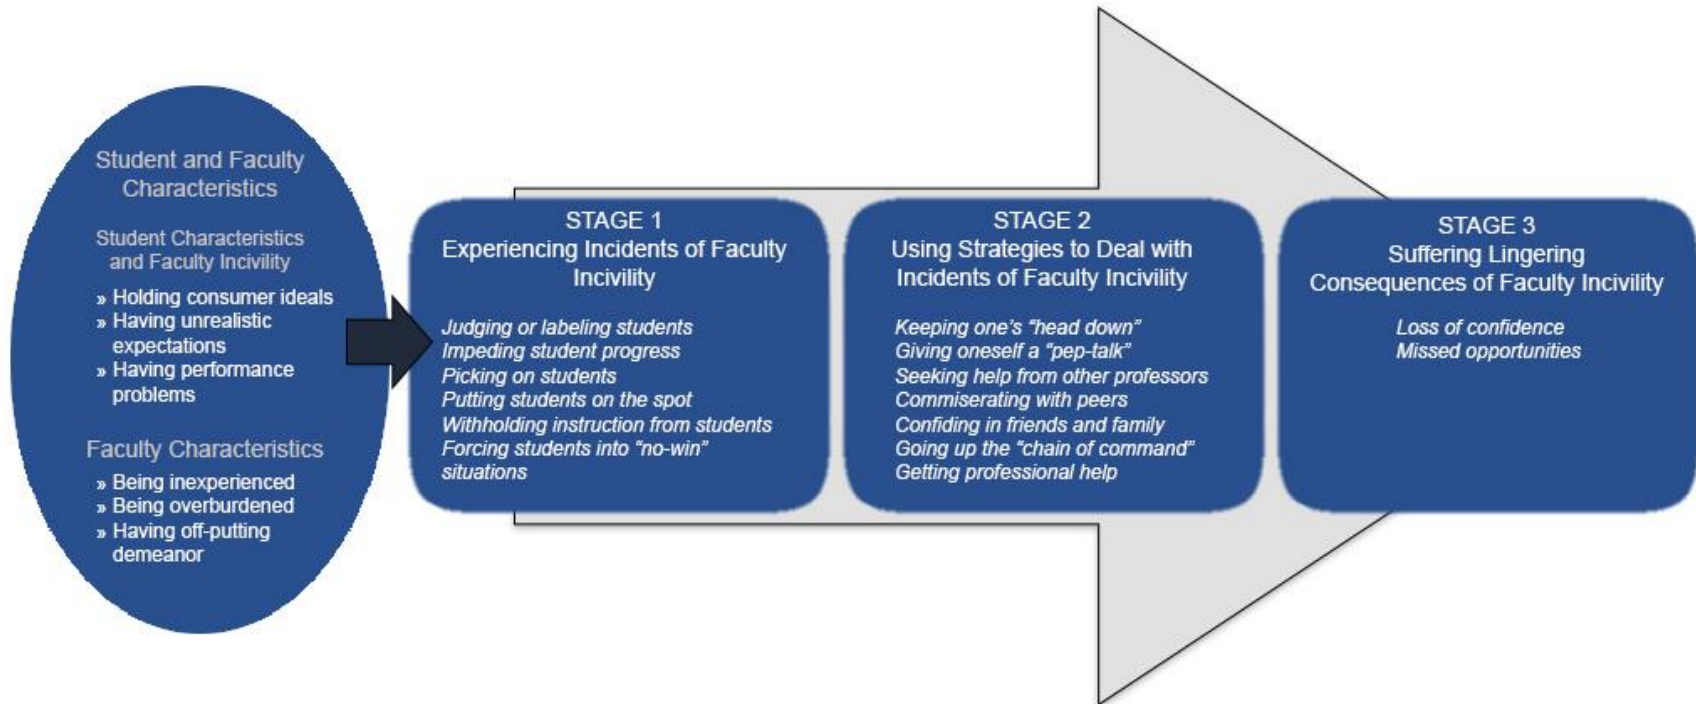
Student and Faculty Characteristics

Student Characteristics and Faculty Incivility

» Holding consumer ideals
» Having unrealistic expectations
» Having performance problems

Faculty Characteristics

» Being inexperienced
» Being overburdened
» Having off-putting demeanor

STAGE 1
Experiencing Incidents of Faculty Incivility

Judging or labeling students
Impeding student progress
Picking on students
Putting students on the spot
Withholding instruction from students
Forcing students into "no-win" situations

STAGE 2
Using Strategies to Deal with Incidents of Faculty Incivility

Keeping one's "head down"
Giving oneself a "pep-talk"
Seeking help from other professors
Commiserating with peers
Confiding in friends and family
Going up the "chain of command"
Getting professional help

STAGE 3
Suffering Lingering Consequences of Faculty Incivility

Loss of confidence
Missed opportunities